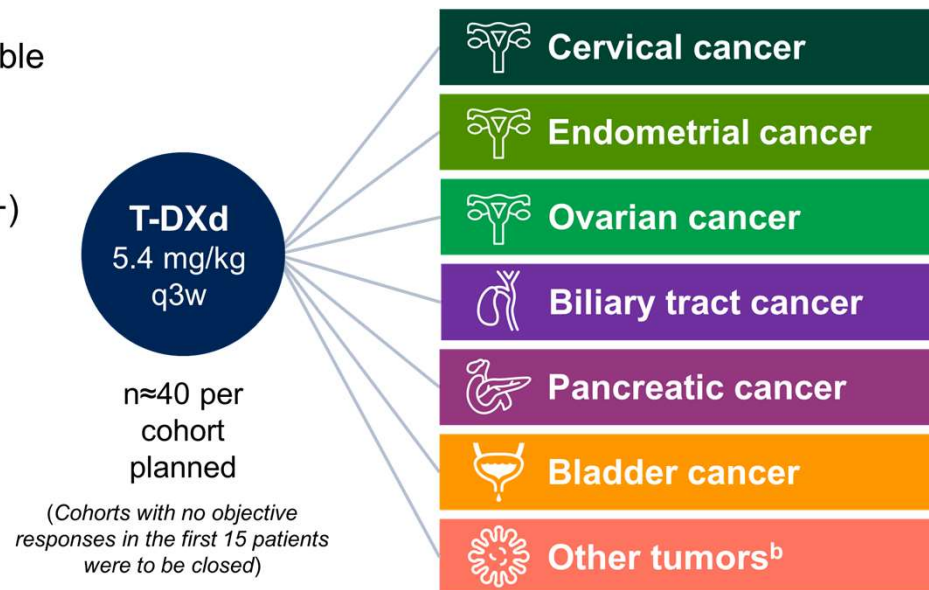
ble

-)

T-DXd
5.4 mg/kg
q3w

n≈40 per cohort planned

(Cohorts with no objective responses in the first 15 patients were to be closed)

Cervical cancer

Endometrial cancer

Ovarian cancer

Biliary tract cancer

Pancreatic cancer

Bladder cancer

Other tumors$^b$